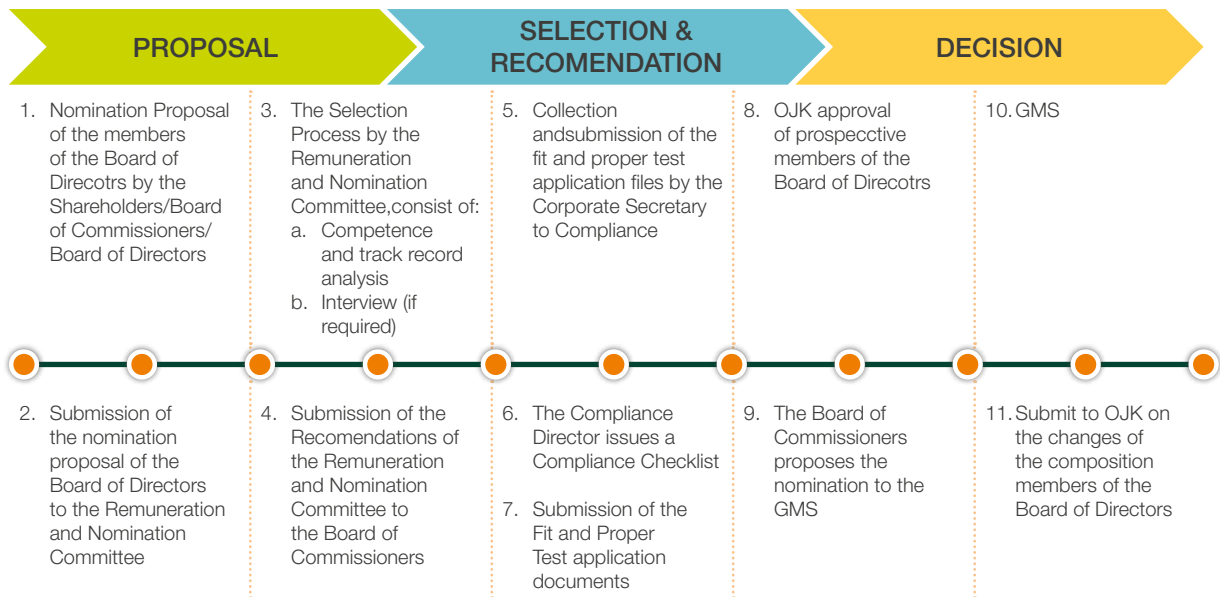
PROPOSAL

SELECTION & RECOMENDATION

DECISION

1. Nomination Proposal of the members of the Board of Direcotrs by the Shareholders/Board of Commissioners/ Board of Directors

3. The Selection Process by the Remuneration and Nomination Committee,consist of:
a. Competence and track record analysis
b. Interview (if required)

5. Collection andsubmission of the fit and proper test application files by the Corporate Secretary to Compliance

8. OJK approval of prospecctive members of the Board of Direcotrs

10. GMS

2. Submission of the nomination proposal of the Board of Directors to the Remuneration and Nomination Committee

4. Submission of the Recomendations of the Remuneration and Nomination Committee to the Board of Commissioners

6. The Compliance Director issues a Compliance Checklist

7. Submission of the Fit and Proper Test application documents

9. The Board of Commissioners proposes the nomination to the GMS

11. Submit to OJK on the changes of the composition members of the Board of Directors